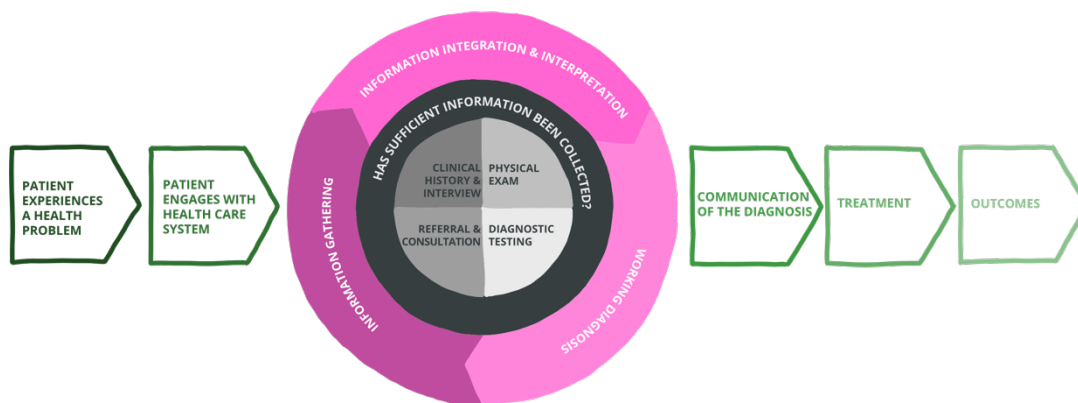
PATIENT EXPERIENCES A HEALTH PROBLEM

PATIENT ENGAGES WITH HEALTH CARE SYSTEM

INFORMATION INTEGRATION & INTERPRETATION

HAS SUFFICIENT INFORMATION BEEN COLLECTED?

CLINICAL HISTORY & INTERVIEW

PHYSICAL EXAM

REFERRAL & CONSULTATION

DIAGNOSTIC TESTING

INFORMATION GATHERING

WORKING DIAGNOSIS

COMMUNICATION OF THE DIAGNOSIS

TREATMENT

OUTCOMES